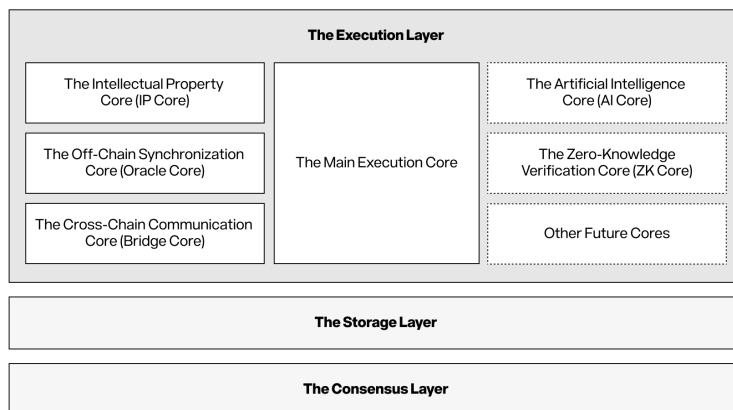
The Execution Layer

The Intellectual Property Core (IP Core)

The Off-Chain Synchronization Core (Oracle Core)

The Cross-Chain Communication Core (Bridge Core)

The Main Execution Core

The Artificial Intelligence Core (AI Core)

The Zero-Knowledge Verification Core (ZK Core)

Other Future Cores

The Storage Layer

The Consensus Layer